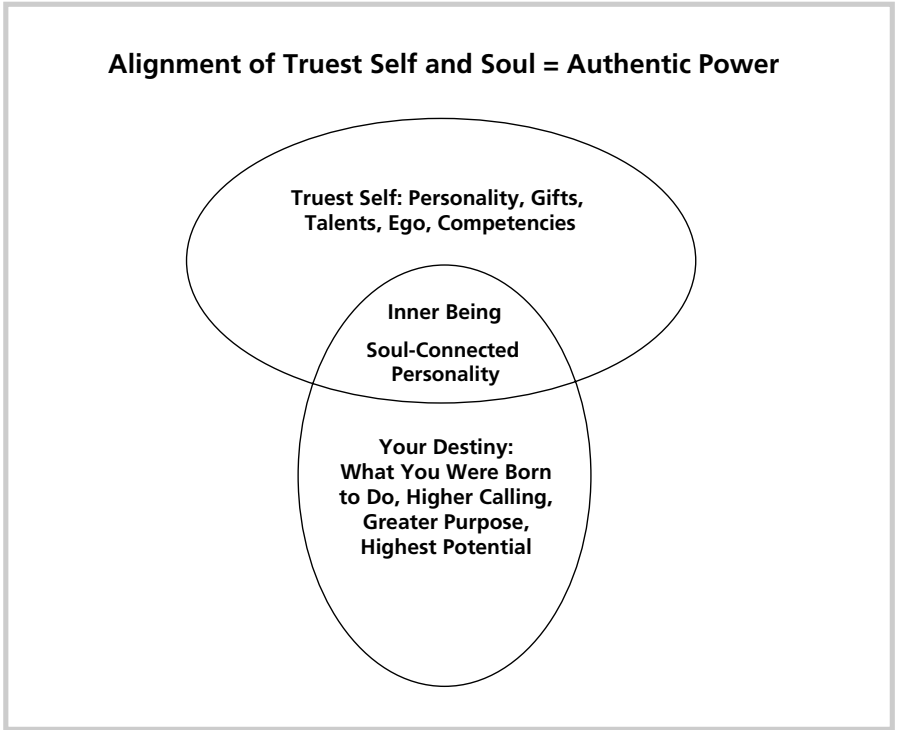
Alignment of Truest Self and Soul = Authentic Power

Truest Self: Personality, Gifts, Talents, Ego, Competencies

Inner Being

Soul-Connected Personality

Your Destiny: What You Were Born to Do, Higher Calling, Greater Purpose, Highest Potential